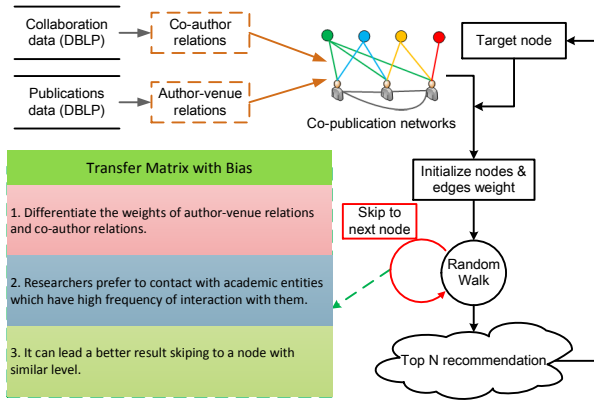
Collaboration data (DBLP)

Co-author relations

Publications data (DBLP)

Author-venue relations

Co-publication networks

Target node

Initialize nodes & edges weight

Skip to next node

Random Walk

Top N recommendation

Transfer Matrix with Bias

1. Differentiate the weights of author-venue relations and co-author relations.

2. Researchers prefer to contact with academic entities which have high frequency of interaction with them.

3. It can lead a better result skiping to a node with similar level.